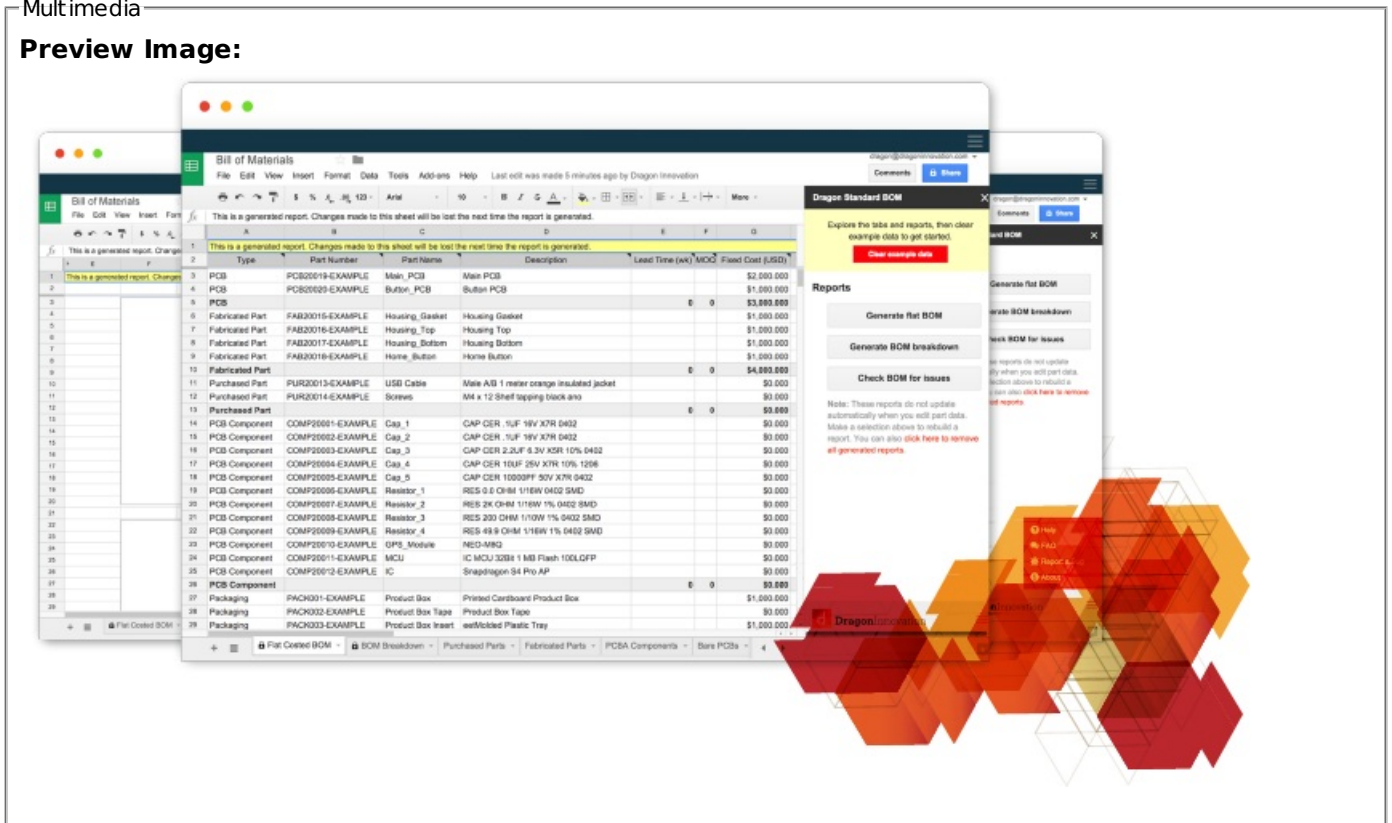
Multimedia

Preview Image:

Bill of Materials
File Edit View Insert Format Data Tools Add-ons Help Last edit was made 5 minutes ago by Dragon Innovation
dragon@dragoninnovation.com
Comments Share
Arial 10 B I S A More
This is a generated report. Changes made to this sheet will be lost the next time the report is generated.

| | A | B | C | D | E | F | G |
|---|---|---|---|---|---|---|---|
| 1 | This is a generated report. Changes made to this sheet will be lost the next time the report is generated. | | | | | | |
| 2 | Type | Part Number | Part Name | Description | Lead Time (wk) | MOQ | Fixed Cost (USD) |
| 3 | PCB | PCB20019-EXAMPLE | Main_PCB | Main PCB | | | $2,000.000 |
| 4 | PCB | PCB20020-EXAMPLE | Button_PCB | Button PCB | | | $1,000.000 |
| 5 | PCB | | | | 0 | 0 | $3,000.000 |
| 6 | Fabricated Part | FAB20015-EXAMPLE | Housing_Gasket | Housing Gasket | | | $1,000.000 |
| 7 | Fabricated Part | FAB20016-EXAMPLE | Housing_Top | Housing Top | | | $1,000.000 |
| 8 | Fabricated Part | FAB20017-EXAMPLE | Housing_Bottom | Housing Bottom | | | $1,000.000 |
| 9 | Fabricated Part | FAB20018-EXAMPLE | Home_Button | Home Button | | | $1,000.000 |
| 10 | Fabricated Part | | | | 0 | 0 | $4,000.000 |
| 11 | Purchased Part | PUR20013-EXAMPLE | USB Cable | Male A/B 1 meter orange insulated jacket | | | $0.000 |
| 12 | Purchased Part | PUR20014-EXAMPLE | Screws | M4 x 12 Shelf tapping black ano | | | $0.000 |
| 13 | Purchased Part | | | | 0 | 0 | $0.000 |
| 14 | PCB Component | COMP20001-EXAMPLE | Cap_1 | CAP CER .1UF 16V X7R 0402 | | | $0.000 |
| 15 | PCB Component | COMP20002-EXAMPLE | Cap_2 | CAP CER .1UF 16V X7R 0402 | | | $0.000 |
| 16 | PCB Component | COMP20003-EXAMPLE | Cap_3 | CAP CER 2.2UF 6.3V X5R 10% 0402 | | | $0.000 |
| 17 | PCB Component | COMP20004-EXAMPLE | Cap_4 | CAP CER 10UF 25V X7R 10% 1206 | | | $0.000 |
| 18 | PCB Component | COMP20005-EXAMPLE | Cap_5 | CAP CER 10000PF 50V X7R 0402 | | | $0.000 |
| 19 | PCB Component | COMP20006-EXAMPLE | Resistor_1 | RES 0.0 OHM 1/16W 0402 SMD | | | $0.000 |
| 20 | PCB Component | COMP20007-EXAMPLE | Resistor_2 | RES 2K OHM 1/16W 1% 0402 SMD | | | $0.000 |
| 21 | PCB Component | COMP20008-EXAMPLE | Resistor_3 | RES 200 OHM 1/10W 1% 0402 SMD | | | $0.000 |
| 22 | PCB Component | COMP20009-EXAMPLE | Resistor_4 | RES 49.9 OHM 1/16W 1% 0402 SMD | | | $0.000 |
| 23 | PCB Component | COMP20010-EXAMPLE | GPS_Module | NEO-M8Q | | | $0.000 |
| 24 | PCB Component | COMP20011-EXAMPLE | MCU | IC MCU 32Bit 1 MB Flash 100LQFP | | | $0.000 |
| 25 | PCB Component | COMP20012-EXAMPLE | IC | Snapdragon S4 Pro AP | | | $0.000 |
| 26 | PCB Component | | | | 0 | 0 | $0.000 |
| 27 | Packaging | PACK001-EXAMPLE | Product Box | Printed Cardboard Product Box | | | $1,000.000 |
| 28 | Packaging | PACK002-EXAMPLE | Product Box Tape | Product Box Tape | | | $0.000 |
| 29 | Packaging | PACK003-EXAMPLE | Product Box Insert | wetMolded Plastic Tray | | | $1,000.000 |

Flat Costed BOM | BOM Breakdown | Purchased Parts | Fabricated Parts | PCBA Components | Bare PCBs

Dragon Standard BOM
Explore the tabs and reports, then clear example data to get started.
Clear example data
Reports
Generate flat BOM
Generate BOM breakdown
Check BOM for issues
Note: These reports do not update automatically when you edit part data. Make a selection above to rebuild a report. You can also click here to remove all generated reports.

Help
FAQ
Report a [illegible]
About
Dragon Innovation